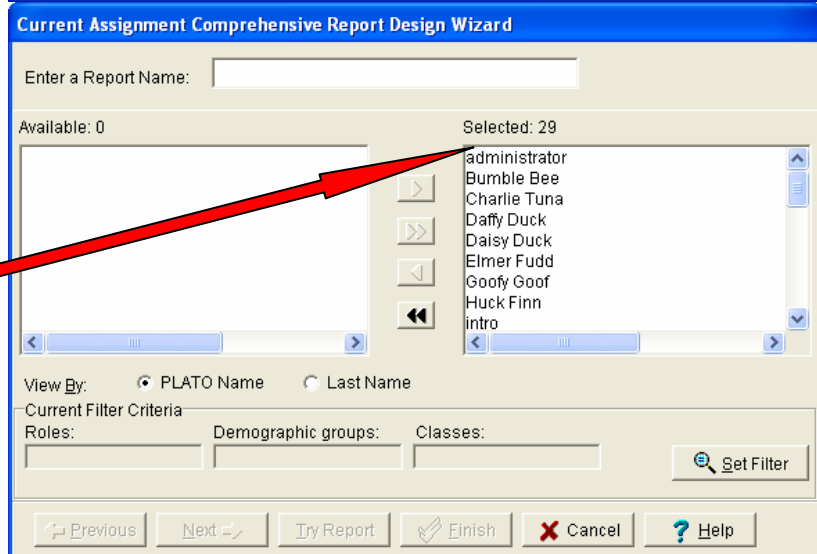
Current Assignment Comprehensive Report Design Wizard

Enter a Report Name:

Available: 0

Selected: 29

administrator
Bumble Bee
Charlie Tuna
Daffy Duck
Daisy Duck
Elmer Fudd
Goofy Goof
Huck Finn
intro

View By: PLATO Name Last Name

Current Filter Criteria

Roles:

Demographic groups:

Classes:

Set Filter

Previous Next Try Report Finish Cancel Help